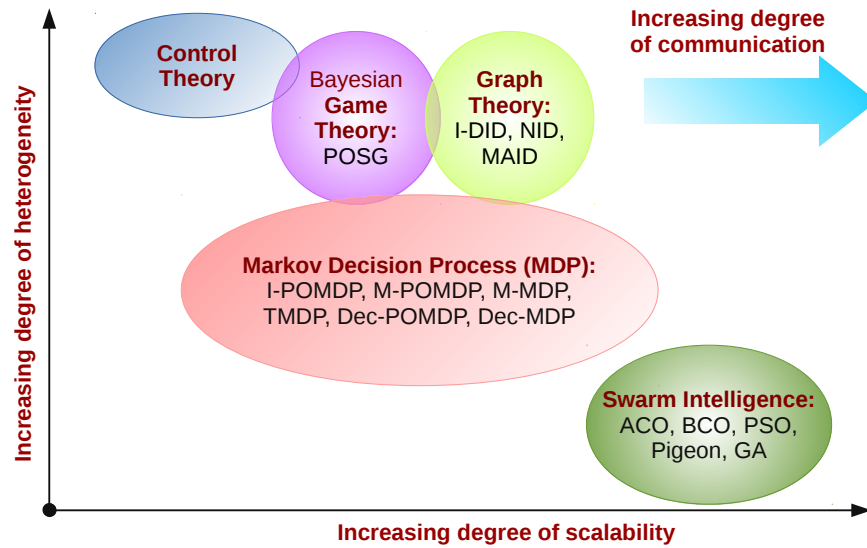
Increasing degree of communication

Control Theory

Bayesian Game Theory: POSG

Graph Theory: I-DID, NID, MAID

Markov Decision Process (MDP): I-POMDP, M-POMDP, M-MDP, TMDP, Dec-POMDP, Dec-MDP

Swarm Intelligence: ACO, BCO, PSO, Pigeon, GA

Increasing degree of heterogeneity

Increasing degree of scalability